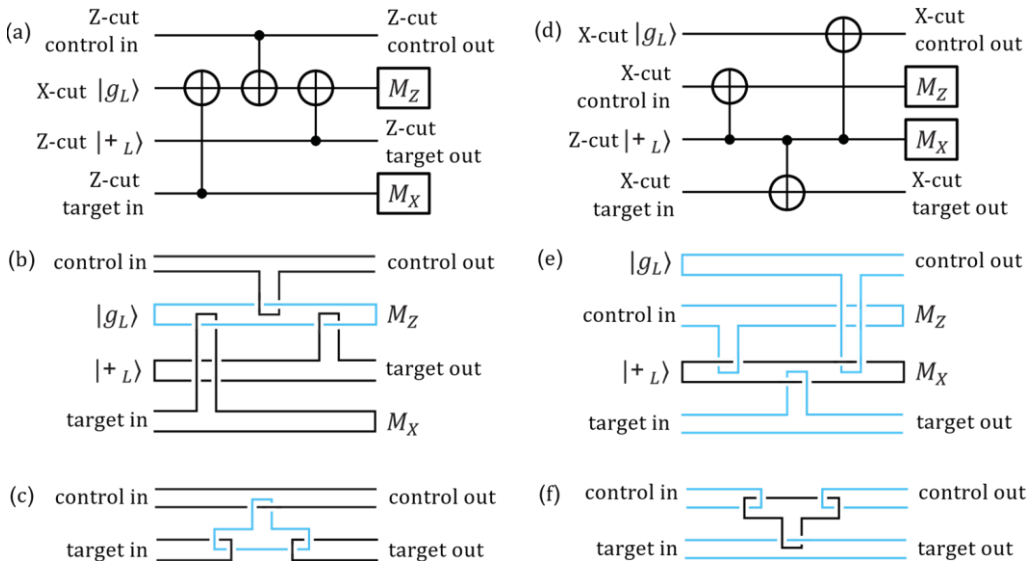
(a)

Z-cut control in

X-cut $|g_L\rangle$

Z-cut $|+_L\rangle$

Z-cut target in

Z-cut control out

$M_Z$

Z-cut target out

$M_X$

(d)

X-cut $|g_L\rangle$

X-cut control in

Z-cut $|+_L\rangle$

X-cut target in

X-cut control out

$M_Z$

$M_X$

X-cut target out

(b)

control in

$|g_L\rangle$

$|+_L\rangle$

target in

control out

$M_Z$

target out

$M_X$

(e)

$|g_L\rangle$

control in

$|+_L\rangle$

target in

control out

$M_Z$

$M_X$

target out

(c)

control in

target in

control out

target out

(f)

control in

target in

control out

target out